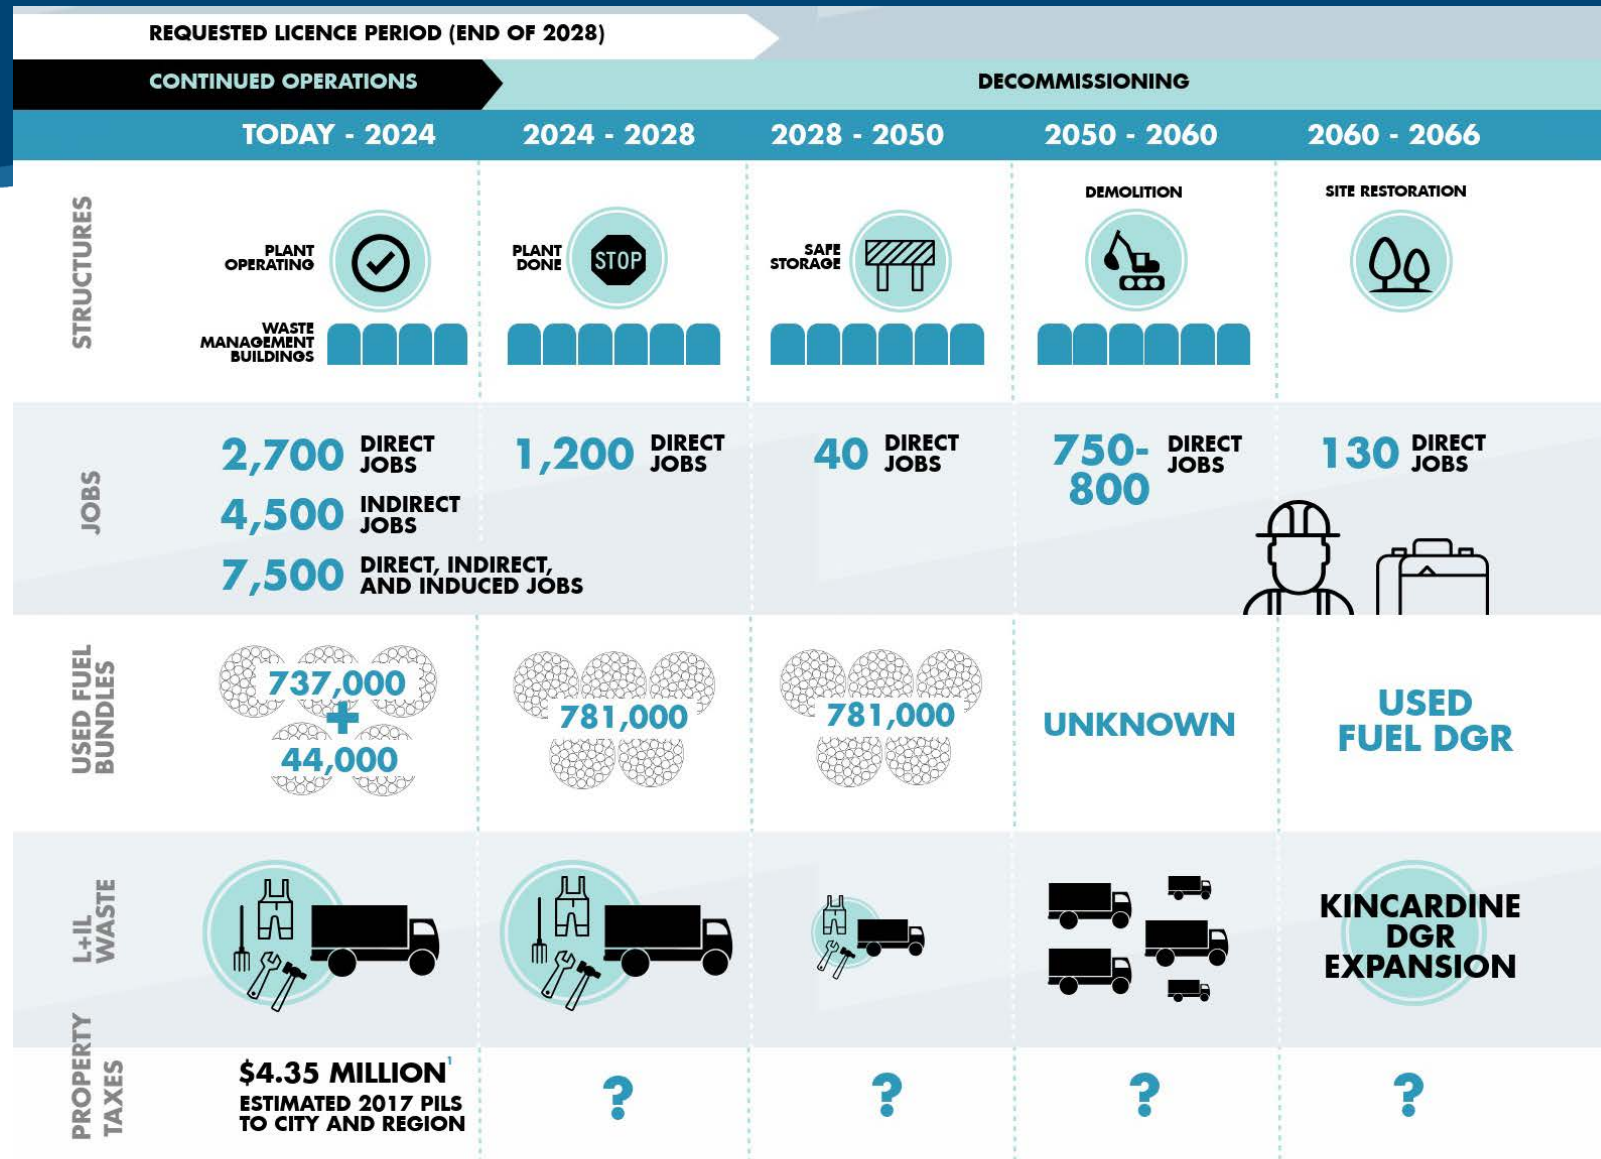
REQUESTED LICENCE PERIOD (END OF 2028)

CONTINUED OPERATIONS

DECOMMISSIONING

| | TODAY - 2024 | 2024 - 2028 | 2028 - 2050 | 2050 - 2060 | 2060 - 2066 |
|---|---|---|---|---|---|
| STRUCTURES | PLANT OPERATING; WASTE MANAGEMENT BUILDINGS | PLANT DONE STOP | SAFE STORAGE | DEMOLITION | SITE RESTORATION |
| JOBS | 2,700 DIRECT JOBS; 4,500 INDIRECT JOBS; 7,500 DIRECT, INDIRECT, AND INDUCED JOBS | 1,200 DIRECT JOBS | 40 DIRECT JOBS | 750-800 DIRECT JOBS | 130 DIRECT JOBS |
| USED FUEL BUNDLES | 737,000 + 44,000 | 781,000 | 781,000 | UNKNOWN | USED FUEL DGR |
| L+IL WASTE | | | | | KINCARDINE DGR EXPANSION |
| PROPERTY TAXES | $4.35 MILLION$^1$ ESTIMATED 2017 PILS TO CITY AND REGION | ? | ? | ? | ? |